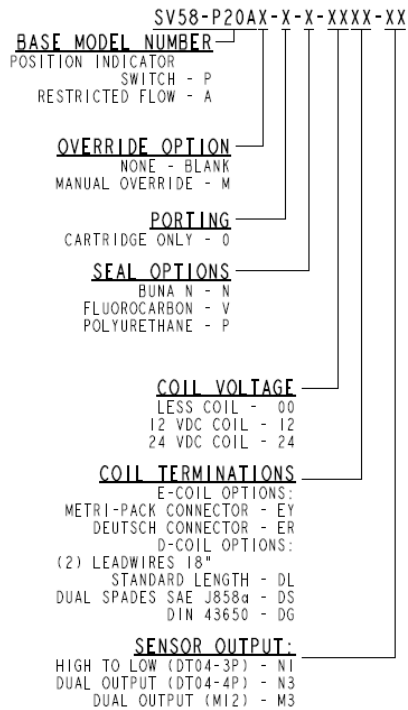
SV58-P20AX-X-X-XXXX-XX

BASE MODEL NUMBER
POSITION INDICATOR
SWITCH - P
RESTRICTED FLOW - A

OVERRIDE OPTION
NONE - BLANK
MANUAL OVERRIDE - M

PORTING
CARTRIDGE ONLY - 0

SEAL OPTIONS
BUNA N - N
FLUOROCARBON - V
POLYURETHANE - P

COIL VOLTAGE
LESS COIL - 00
12 VDC COIL - 12
24 VDC COIL - 24

COIL TERMINATIONS
E-COIL OPTIONS:
METRI-PACK CONNECTOR - EY
DEUTSCH CONNECTOR - ER
D-COIL OPTIONS:
(2) LEADWIRES 18"
STANDARD LENGTH - DL
DUAL SPADES SAE J858a - DS
DIN 43650 - DG

SENSOR OUTPUT:
HIGH TO LOW (DT04-3P) - N1
DUAL OUTPUT (DT04-4P) - N3
DUAL OUTPUT (M12) - M3